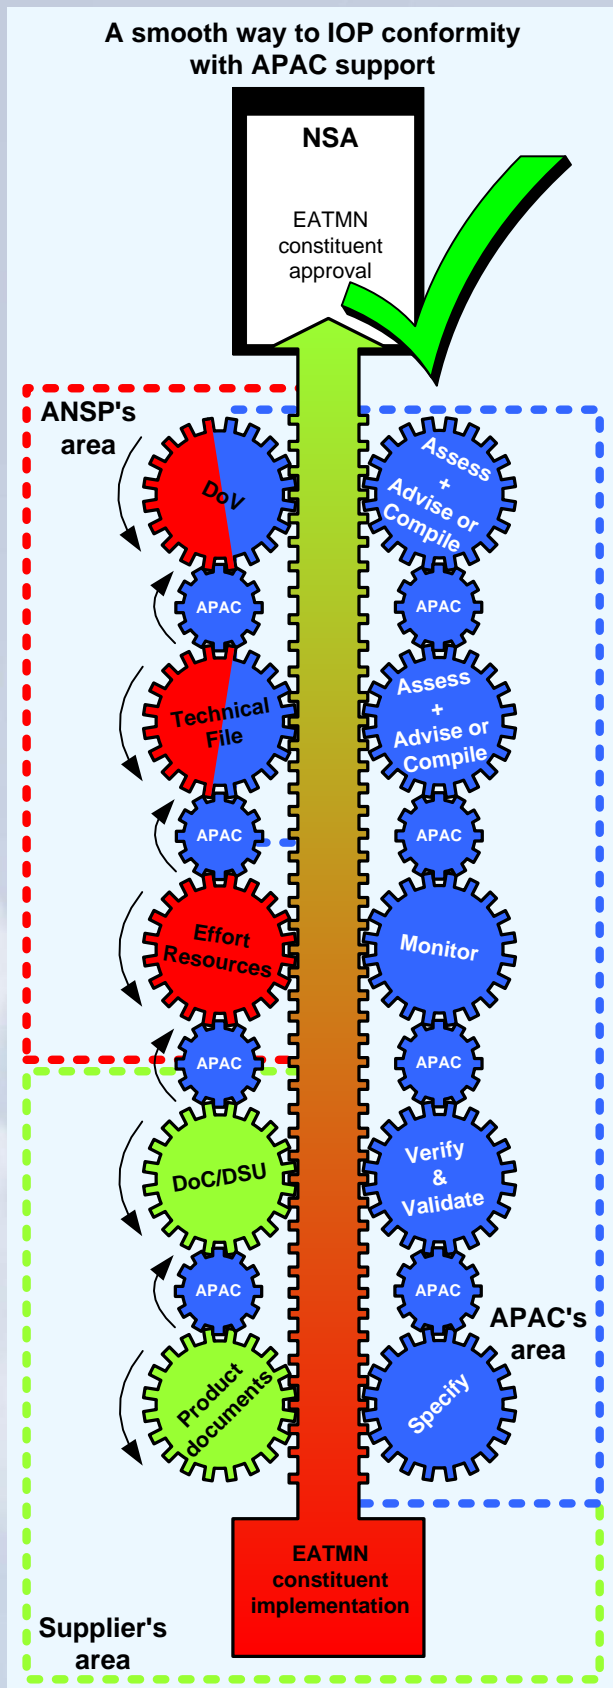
A smooth way to IOP conformity with APAC support

NSA

EATMN constituent approval

ANSP's area

DoV

Assess + Advise or Compile

APAC

APAC

Technical File

Assess + Advise or Compile

APAC

APAC

Effort Resources

Monitor

APAC

APAC

DoC/DSU

Verify & Validate

APAC

APAC

APAC's area

Product documents

Specify

EATMN constituent implementation

Supplier's area